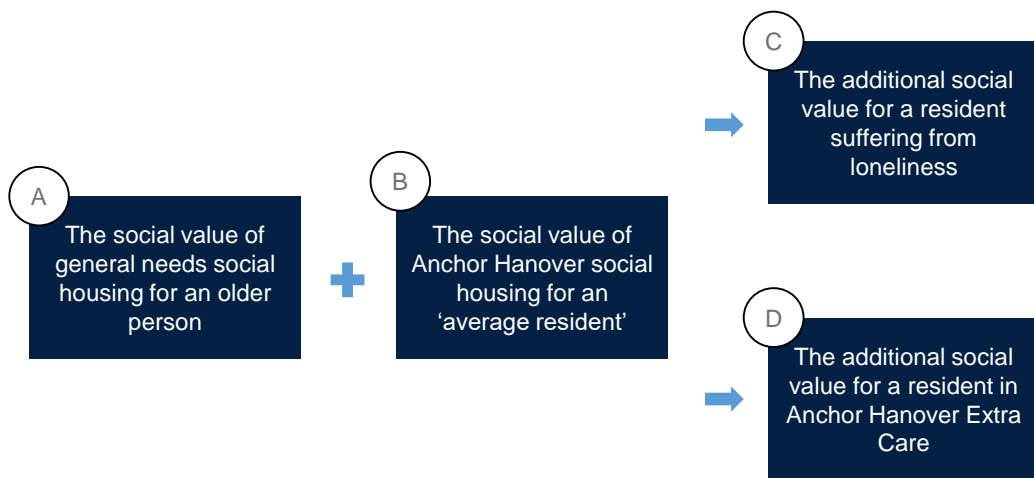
A

The social value of general needs social housing for an older person

B

The social value of Anchor Hanover social housing for an 'average resident'

C

The additional social value for a resident suffering from loneliness

D

The additional social value for a resident in Anchor Hanover Extra Care